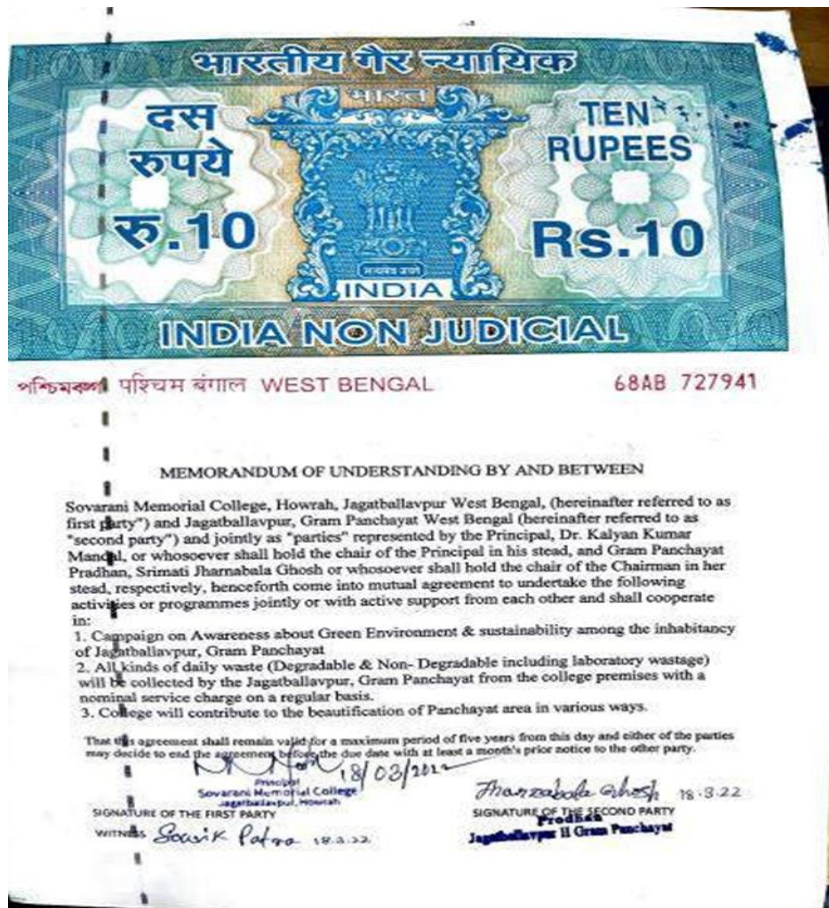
भारतीय गैर न्यायिक
भारत
दस रुपये
रु.10
TEN RUPEES
Rs.10
सत्यमेव जयते
INDIA
INDIA NON JUDICIAL

পশ্চিমবঙ্গ पश्चिम बंगाल WEST BENGAL 68AB 727941

MEMORANDUM OF UNDERSTANDING BY AND BETWEEN

Sovarani Memorial College, Howrah, Jagatballavpur West Bengal, (hereinafter referred to as first party") and Jagatballavpur, Gram Panchayat West Bengal (hereinafter referred to as "second party") and jointly as "parties" represented by the Principal, Dr. Kalyan Kumar Mandal, or whosoever shall hold the chair of the Principal in his stead, and Gram Panchayat Pradhan, Srimati Jharnabala Ghosh or whosoever shall hold the chair of the Chairman in her stead, respectively, henceforth come into mutual agreement to undertake the following activities or programmes jointly or with active support from each other and shall cooperate in:
1. Campaign on Awareness about Green Environment & sustainability among the inhabitancy of Jagatballavpur, Gram Panchayat
2. All kinds of daily waste (Degradable & Non- Degradable including laboratory wastage) will be collected by the Jagatballavpur, Gram Panchayat from the college premises with a nominal service charge on a regular basis.
3. College will contribute to the beautification of Panchayat area in various ways.

That this agreement shall remain valid for a maximum period of five years from this day and either of the parties may decide to end the agreement before the due date with at least a month's prior notice to the other party.

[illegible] 18/03/2022
Principal
Sovarani Memorial College
Jagatballavpur, Howrah
SIGNATURE OF THE FIRST PARTY
WITNESS Sovik Patra 18.3.22

Jharnabala Ghosh 18.3.22
SIGNATURE OF THE SECOND PARTY
Pradhan
Jagatballavpur II Gram Panchayat